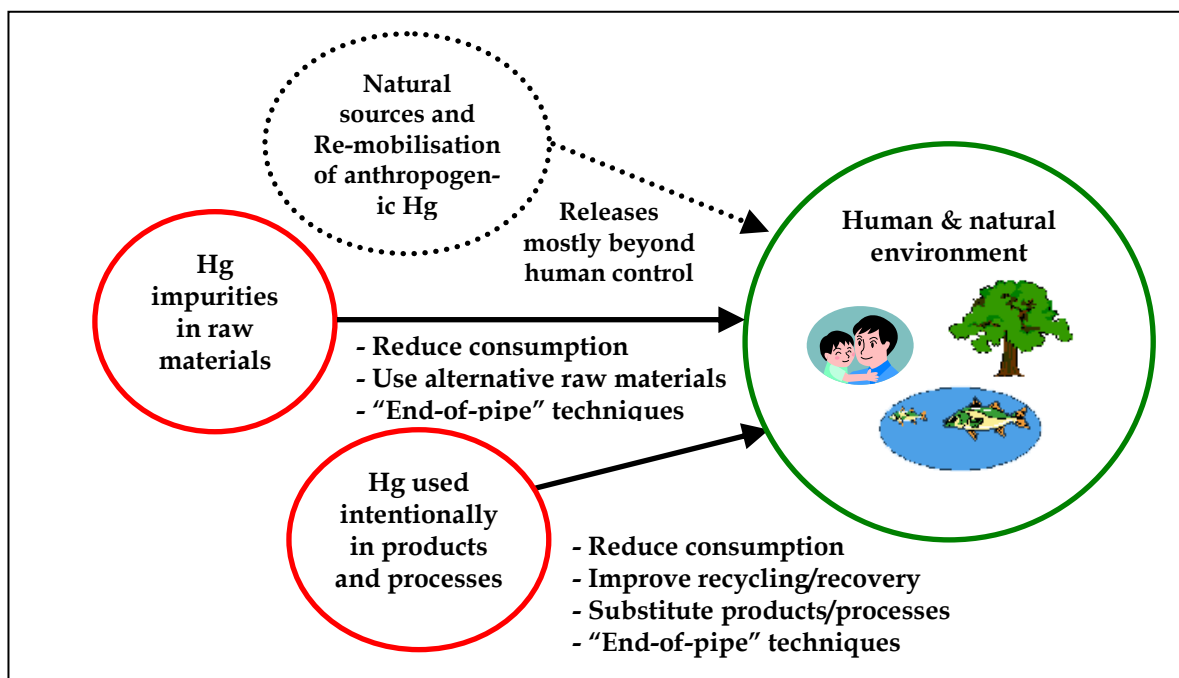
Natural sources and Re-mobilisation of anthropogenic Hg

Releases mostly beyond human control

Human & natural environment

Hg impurities in raw materials

- Reduce consumption
- Use alternative raw materials
- "End-of-pipe" techniques

Hg used intentionally in products and processes

- Reduce consumption
- Improve recycling/recovery
- Substitute products/processes
- "End-of-pipe" techniques